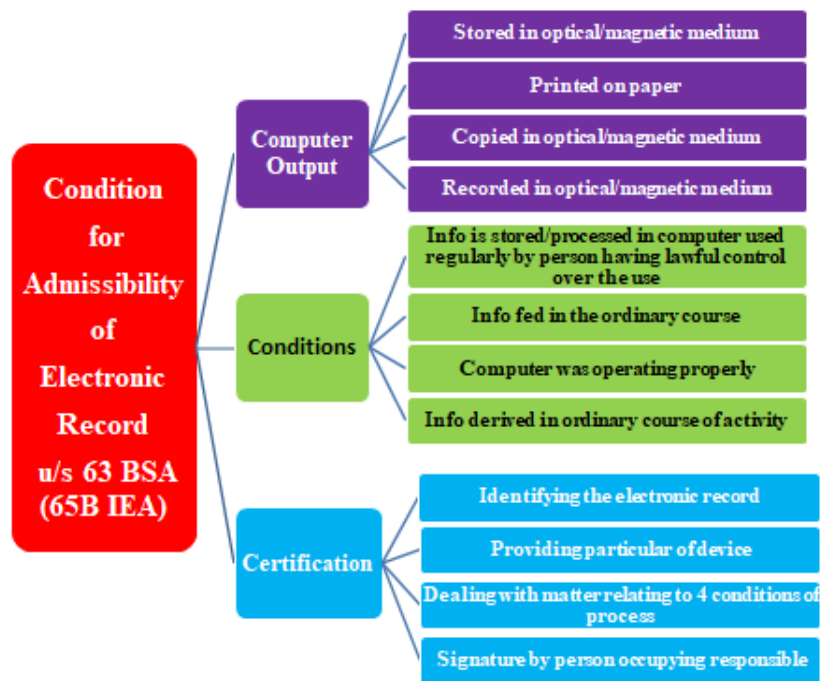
Condition for Admissibility of Electronic Record u/s 63 BSA (65B IEA)

Computer Output

Stored in optical/magnetic medium

Printed on paper

Copied in optical/magnetic medium

Recorded in optical/magnetic medium

Conditions

Info is stored/processed in computer used regularly by person having lawful control over the use

Info fed in the ordinary course

Computer was operating properly

Info derived in ordinary course of activity

Certification

Identifying the electronic record

Providing particular of device

Dealing with matter relating to 4 conditions of process

Signature by person occupying responsible